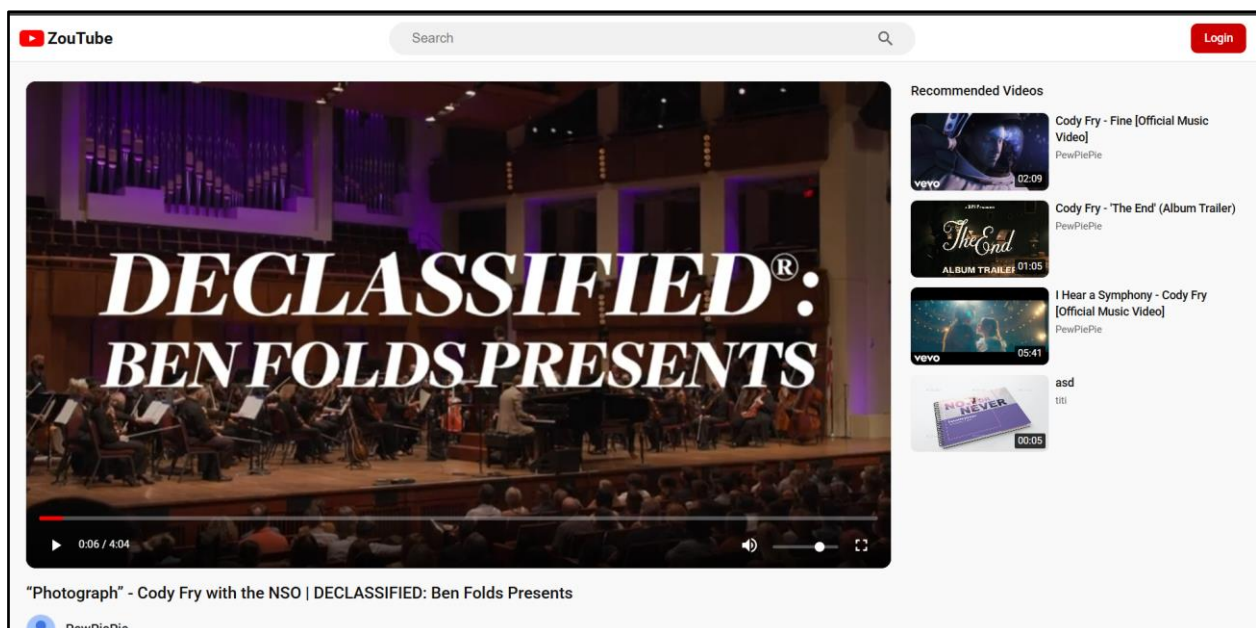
ZouTube

Search

Login

DECLASSIFIED®: BEN FOLDS PRESENTS

0:06 / 4:04

"Photograph" - Cody Fry with the NSO | DECLASSIFIED: Ben Folds Presents

PewPiePie

Recommended Videos

vevo 02:09
Cody Fry - Fine [Official Music Video]
PewPiePie

The End ALBUM TRAILER 01:05
Cody Fry - 'The End' (Album Trailer)
PewPiePie

vevo 05:41
I Hear a Symphony - Cody Fry [Official Music Video]
PewPiePie

NOW OR NEVER 00:05
asd
titi